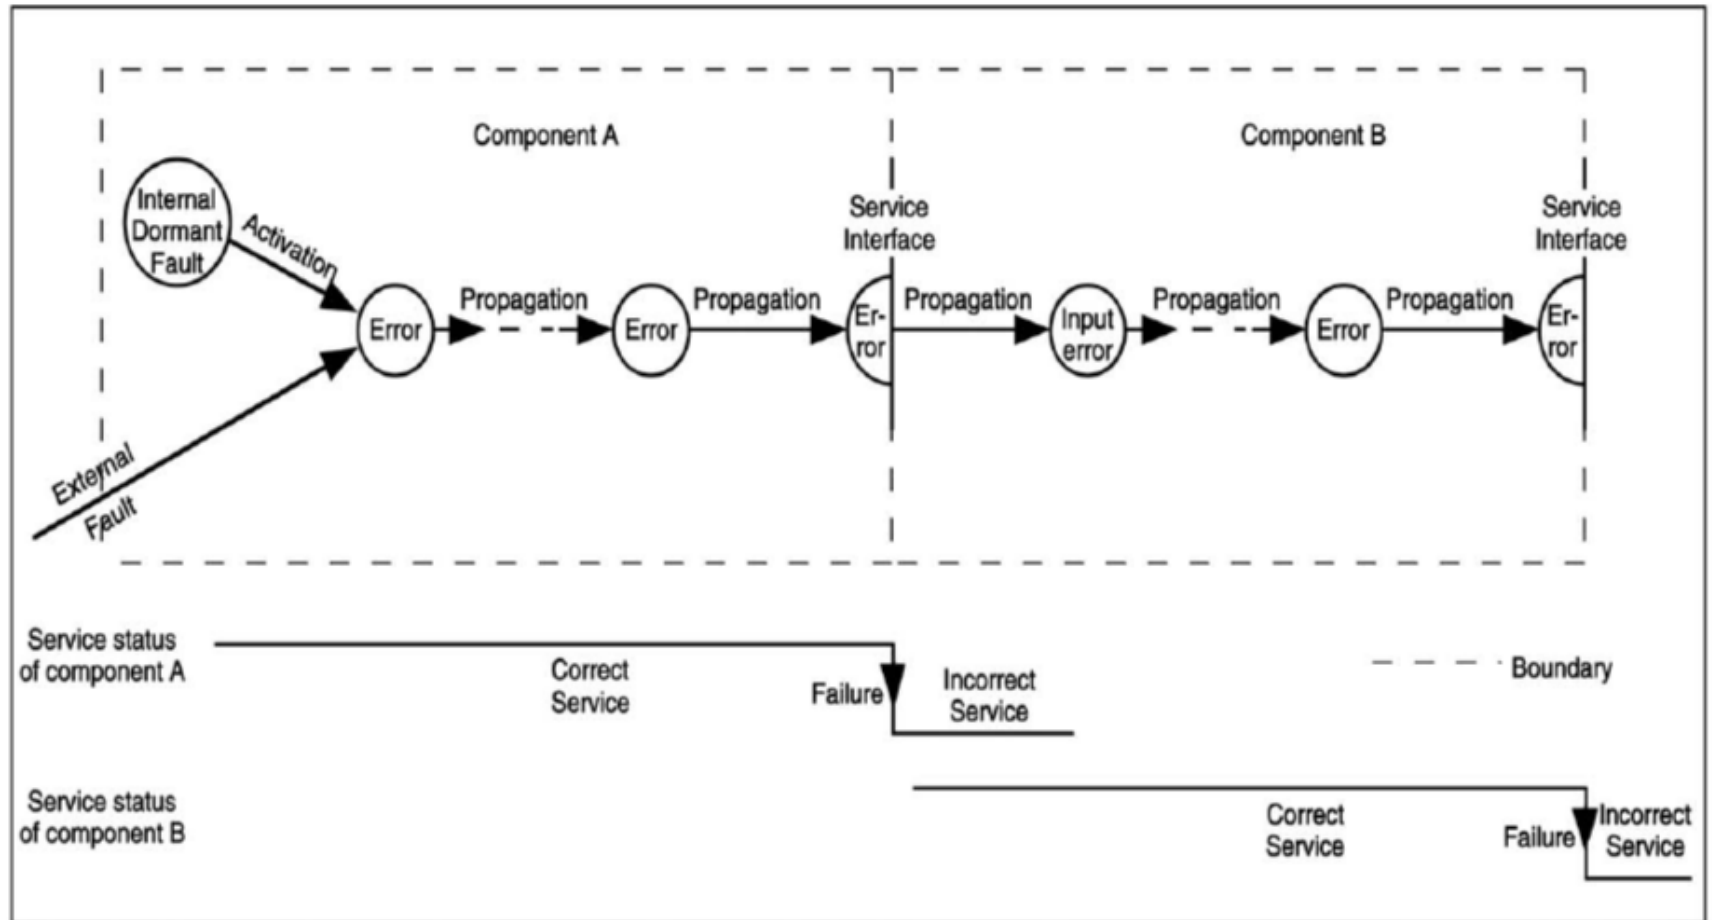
Component A

Component B

Internal Dormant Fault

Activation

External Fault

Error

Propagation

Error

Propagation

Service Interface

Error

Propagation

Input error

Propagation

Error

Propagation

Service Interface

Error

Service status of component A

Correct Service

Failure

Incorrect Service

Boundary

Service status of component B

Correct Service

Failure

Incorrect Service